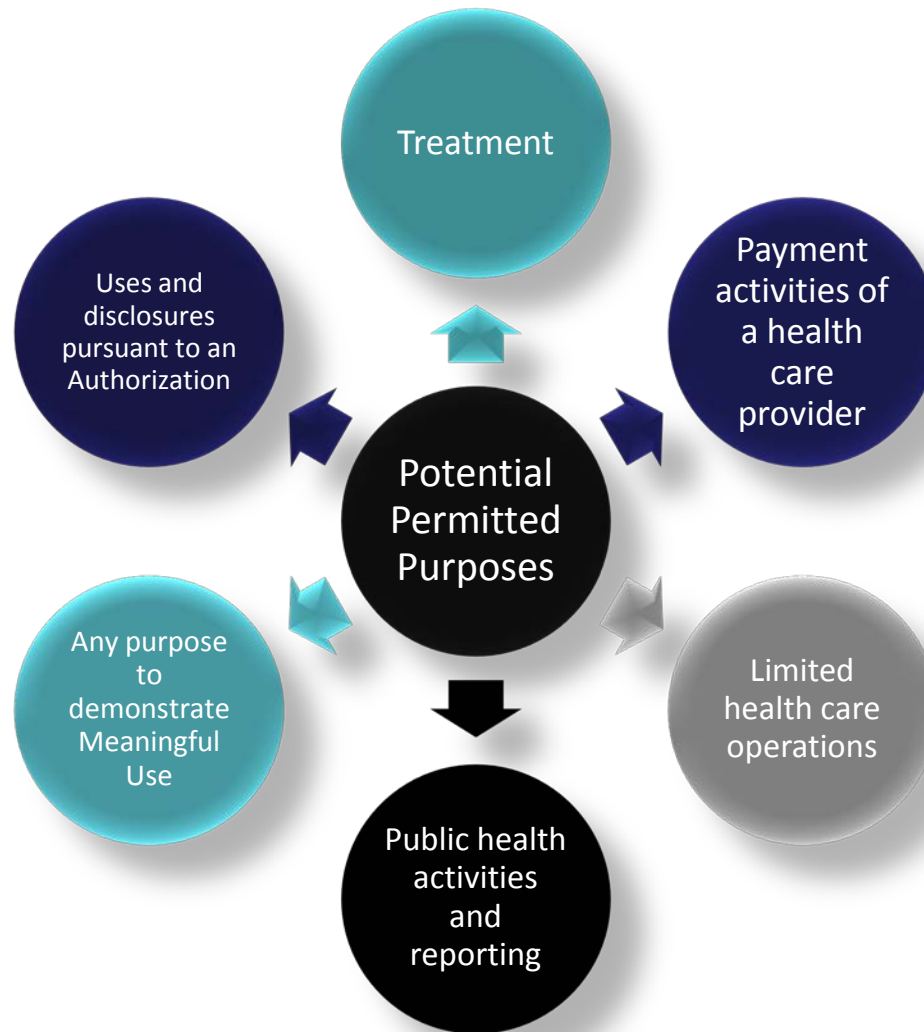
Treatment

Uses and disclosures pursuant to an Authorization

Payment activities of a health care provider

Potential Permitted Purposes

Any purpose to demonstrate Meaningful Use

Limited health care operations

Public health activities and reporting